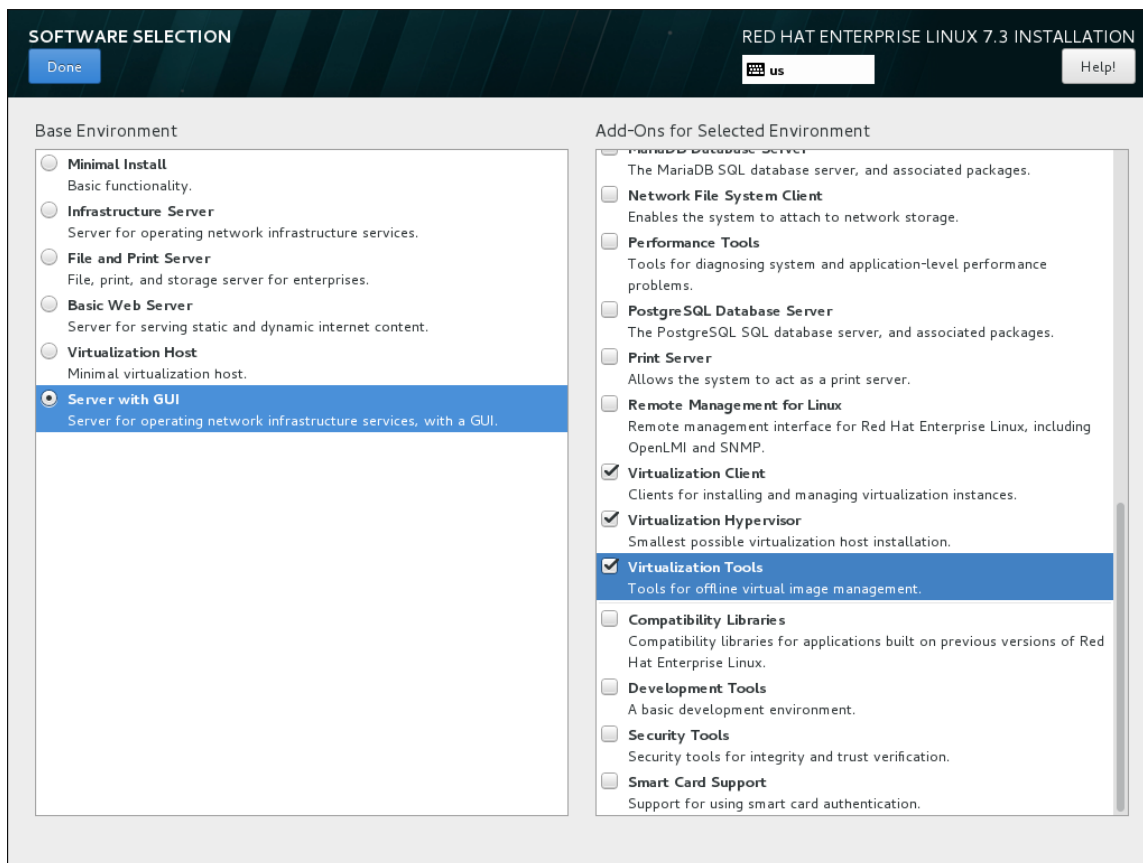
SOFTWARE SELECTION
Done

RED HAT ENTERPRISE LINUX 7.3 INSTALLATION
us
Help!

Base Environment

Minimal Install
Basic functionality.
Infrastructure Server
Server for operating network infrastructure services.
File and Print Server
File, print, and storage server for enterprises.
Basic Web Server
Server for serving static and dynamic internet content.
Virtualization Host
Minimal virtualization host.
Server with GUI
Server for operating network infrastructure services, with a GUI.

Add-Ons for Selected Environment

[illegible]
The MariaDB SQL database server, and associated packages.
Network File System Client
Enables the system to attach to network storage.
Performance Tools
Tools for diagnosing system and application-level performance problems.
PostgreSQL Database Server
The PostgreSQL SQL database server, and associated packages.
Print Server
Allows the system to act as a print server.
Remote Management for Linux
Remote management interface for Red Hat Enterprise Linux, including OpenLMI and SNMP.
Virtualization Client
Clients for installing and managing virtualization instances.
Virtualization Hypervisor
Smallest possible virtualization host installation.
Virtualization Tools
Tools for offline virtual image management.
Compatibility Libraries
Compatibility libraries for applications built on previous versions of Red Hat Enterprise Linux.
Development Tools
A basic development environment.
Security Tools
Security tools for integrity and trust verification.
Smart Card Support
Support for using smart card authentication.